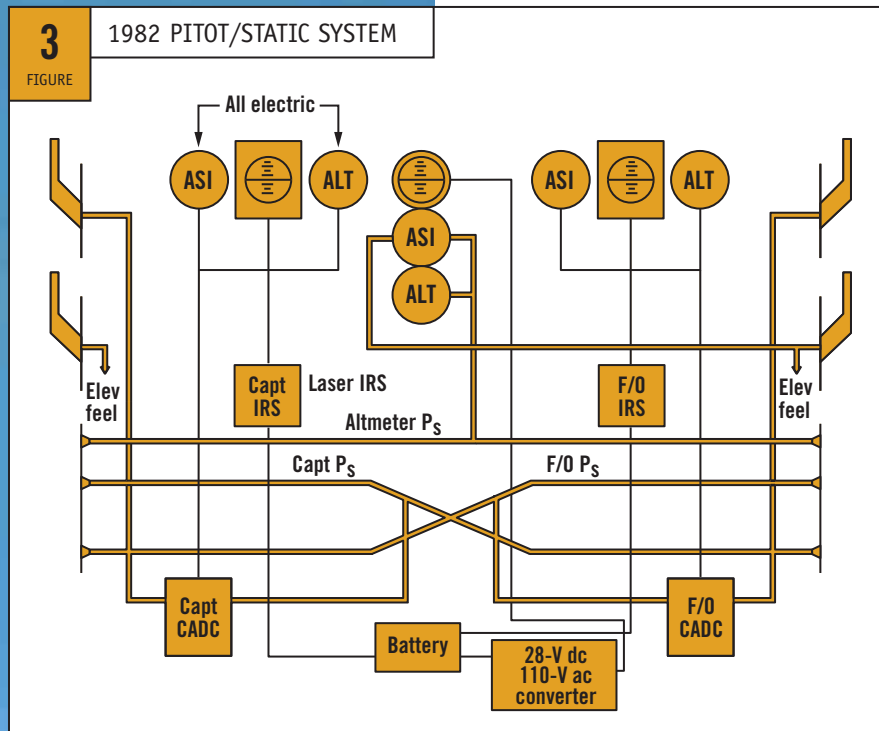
3
FIGURE

1982 PITOT/STATIC SYSTEM

All electric

ASI

ALT

ASI

ALT

ASI

ALT

Elev feel

Capt IRS

Laser IRS

F/O IRS

Elev feel

Altmeter $P_S$

Capt $P_S$

F/O $P_S$

Capt CADC

Battery

28-V dc 110-V ac converter

F/O CADC